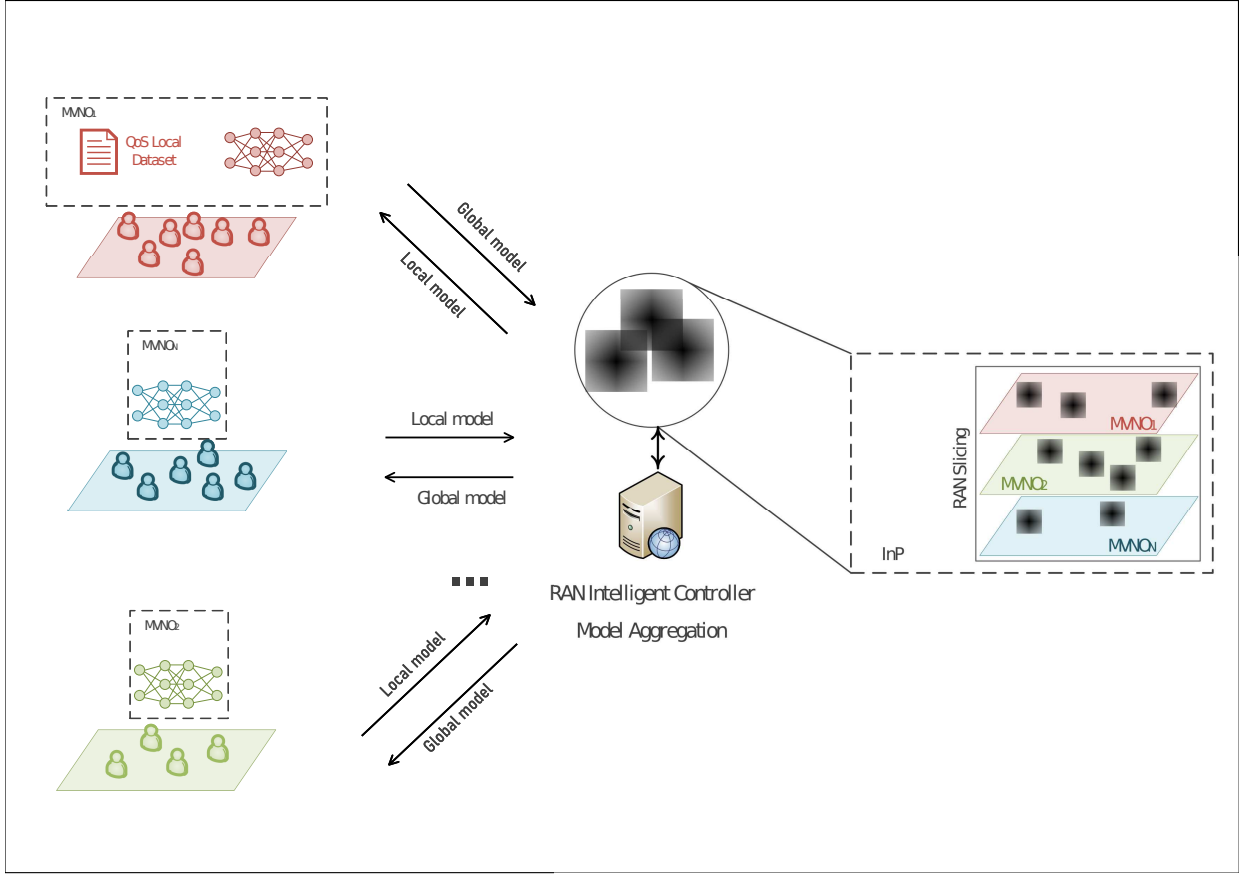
$MVNO_1$

QoS Local Dataset

Global model

Local model

$MVNO_N$

Local model

Global model

...

$MVNO_2$

Local model

Global model

RAN Intelligent Controller

Model Aggregation

RAN Slicing

$MVNO_1$

$MVNO_2$

$MVNO_N$

InP